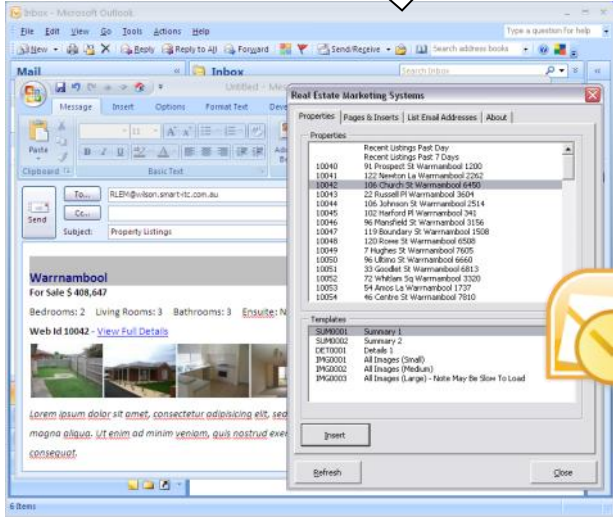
Inbox - Microsoft Outlook

File Edit View Go Tools Actions Help

Type a question for help

New Reply Reply to All Forward Send/Receive Search address books

Mail

Inbox

Search Inbox

Untitled - Me

Message Insert Options Format Text

Paste

Clipboard

Basic Text

Send

To...

RLEM@wilson.smart-itc.com.au

Cc...

Subject:

Property Listings

Warrnambool

For Sale $ 408,647

Bedrooms: 2 Living Rooms: 3 Bathrooms: 3 Ensuite: N

Web Id 10042 - View Full Details

Lorem ipsum dolor sit amet, consectetur adipisicing elit, sed

magna aliqua. Ut enim ad minim veniam, quis nostrud exe

consequat.

6 Items

Real Estate Marketing Systems

Properties | Pages & Inserts | List Email Addresses | About

Properties

| | |
|---|---|
| | Recent Listings Past Day |
| | Recent Listings Past 7 Days |
| 10040 | 91 Prospect St Warrnambool 1200 |
| 10041 | 122 Newton La Warrnambool 2262 |
| 10042 | 106 Church St Warrnambool 6450 |
| 10043 | 22 Russell Pl Warrnambool 3604 |
| 10044 | 106 Johnson St Warrnambool 2514 |
| 10045 | 102 Harford Pl Warrnambool 341 |
| 10046 | 96 Mansfield St Warrnambool 3156 |
| 10047 | 119 Boundary St Warrnambool 1508 |
| 10048 | 120 Rowe St Warrnambool 6508 |
| 10049 | 7 Hughes St Warrnambool 7605 |
| 10050 | 96 Ultimo St Warrnambool 6660 |
| 10051 | 33 Goodlet St Warrnambool 6813 |
| 10052 | 72 Whitlam Sq Warrnambool 3320 |
| 10053 | 54 Amos La Warrnambool 1737 |
| 10054 | 46 Centre St Warrnambool 7810 |

Templates

| | |
|---|---|
| SUM0001 | Summary 1 |
| SUM0002 | Summary 2 |
| DET0001 | Details 1 |
| IMG0001 | All Images (Small) |
| IMG0002 | All Images (Medium) |
| IMG0003 | All Images (Large) - Note May Be Slow To Load |

Insert

Refresh

Close